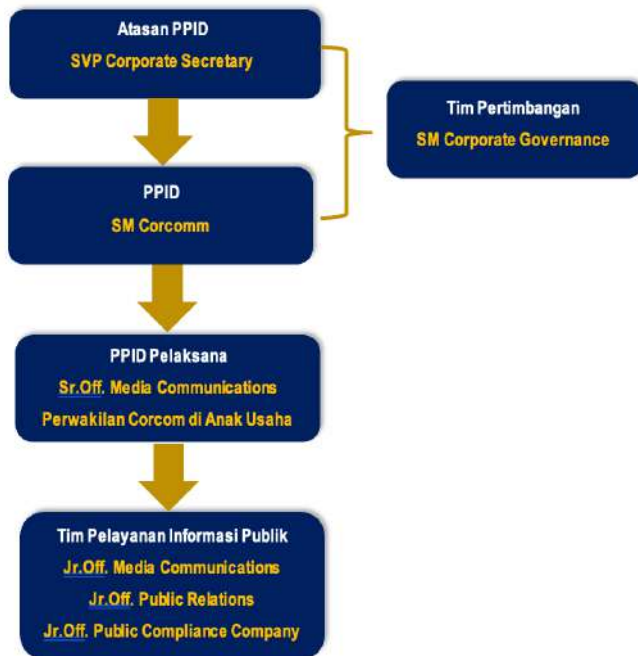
Atasan PPID
SVP Corporate Secretary

Tim Pertimbangan
SM Corporate Governance

PPID
SM Corcomm

PPID Pelaksana
Sr.Off. Media Communications
Perwakilan Corcom di Anak Usaha

Tim Pelayanan Informasi Publik
Jr.Off. Media Communications
Jr.Off. Public Relations
Jr.Off. Public Compliance Company